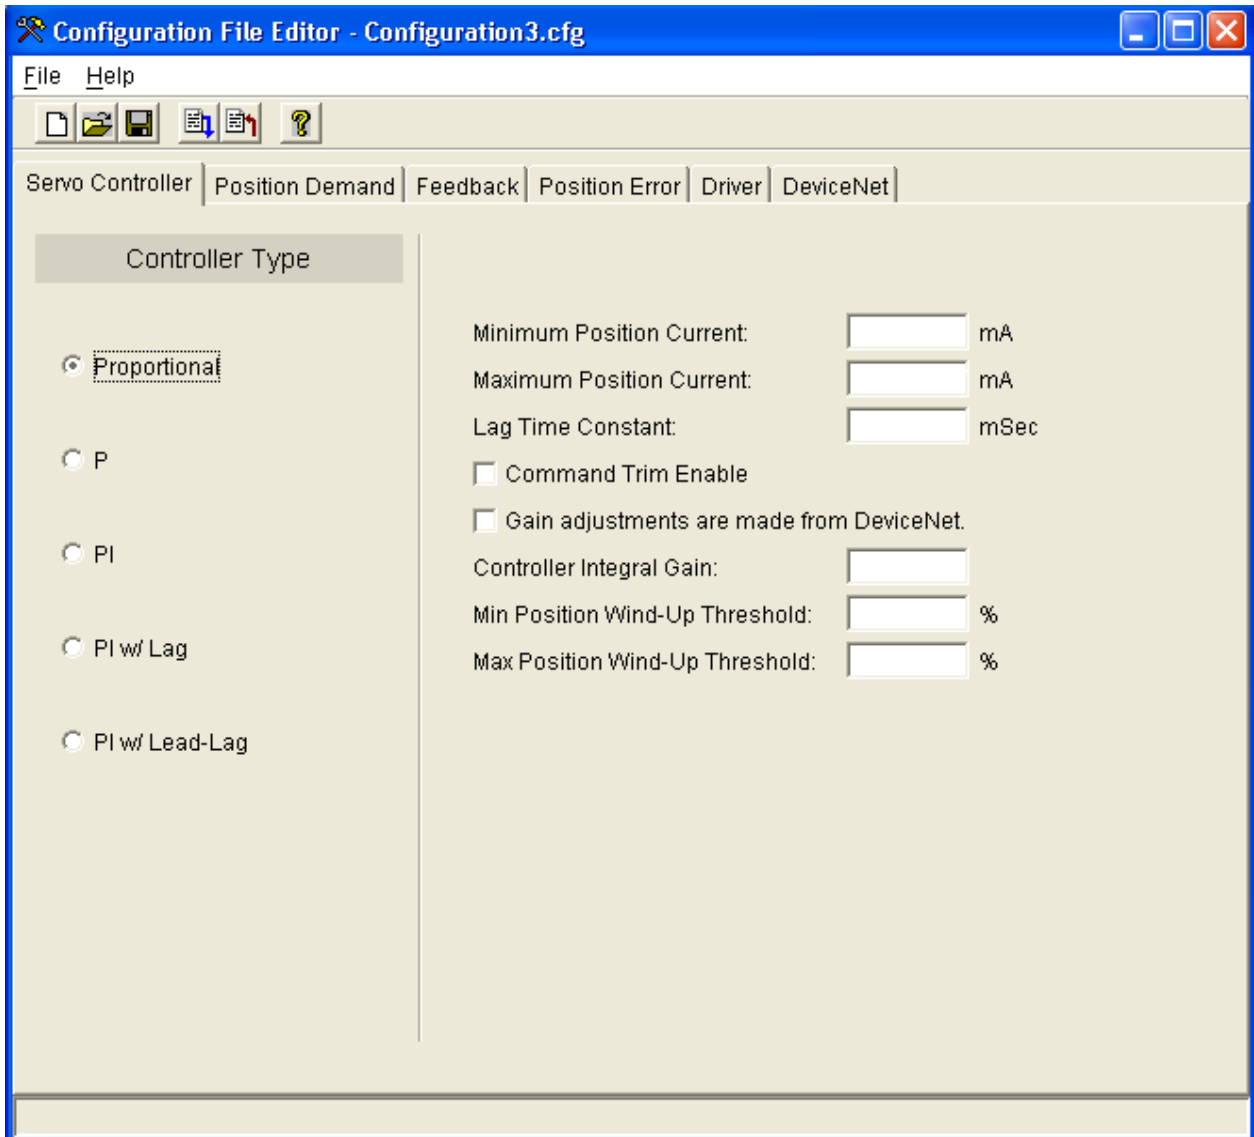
Configuration File Editor - Configuration3.cfg

File Help

Servo Controller | Position Demand | Feedback | Position Error | Driver | DeviceNet

Controller Type

Proportional

P

PI

PI w/ Lag

PI w/ Lead-Lag

Minimum Position Current: mA

Maximum Position Current: mA

Lag Time Constant: mSec

Command Trim Enable

Gain adjustments are made from DeviceNet.

Controller Integral Gain:

Min Position Wind-Up Threshold: %

Max Position Wind-Up Threshold: %